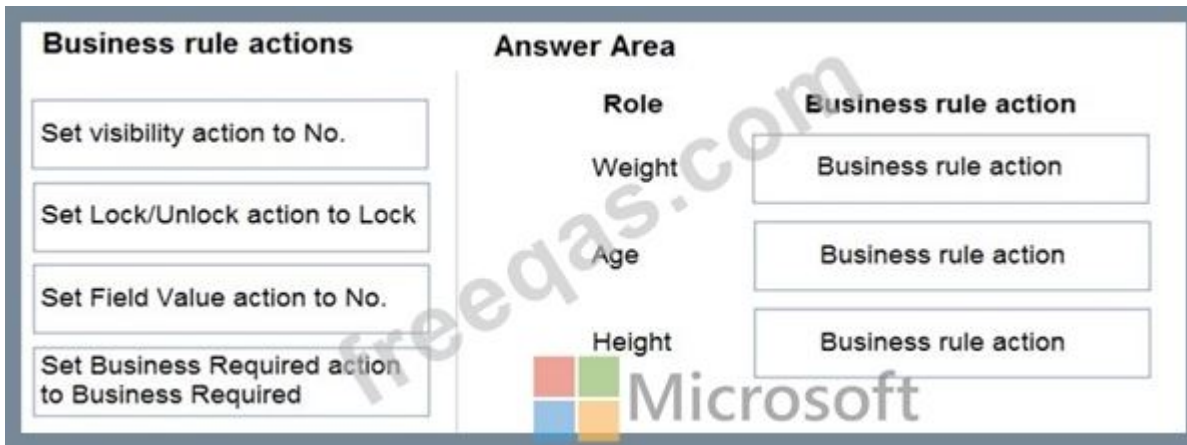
Business rule actions

Set visibility action to No.

Set Lock/Unlock action to Lock

Set Field Value action to No.

Set Business Required action to Business Required

Answer Area

| Role | Business rule action |
|---|---|
| Weight | Business rule action |
| Age | Business rule action |
| Height | Business rule action |

freeqas.com

Microsoft